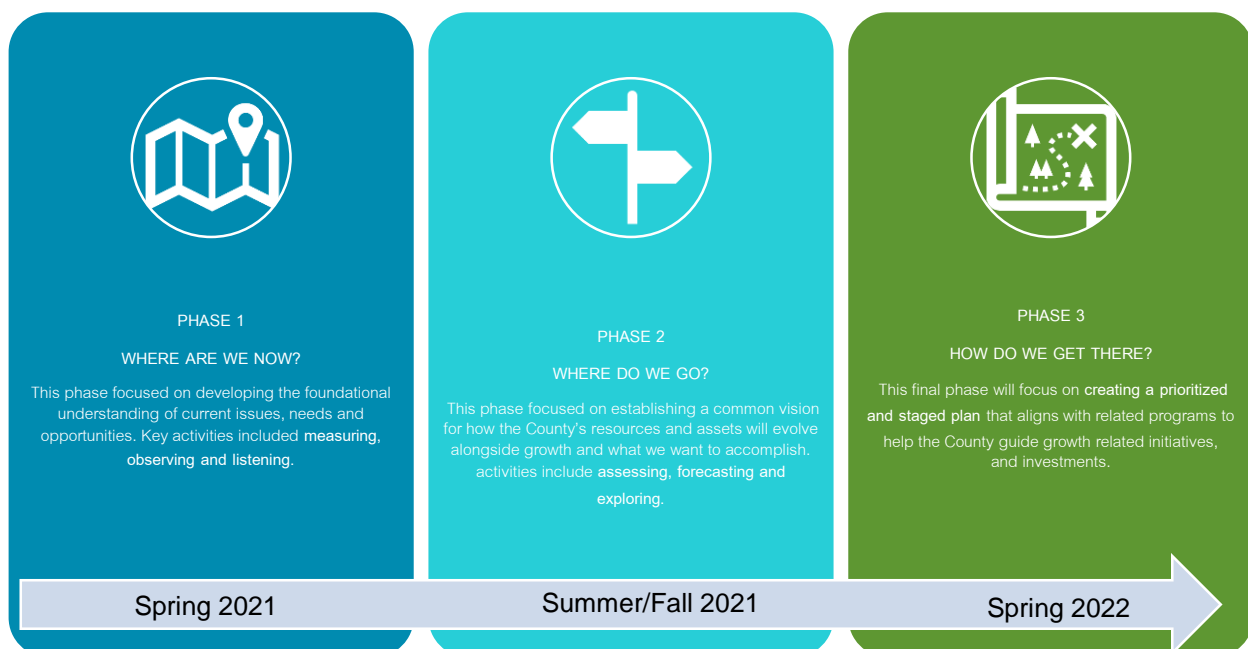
PHASE 1

WHERE ARE WE NOW?

This phase focused on developing the foundational understanding of current issues, needs and opportunities. Key activities included measuring, observing and listening.

PHASE 2

WHERE DO WE GO?

This phase focused on establishing a common vision for how the County's resources and assets will evolve alongside growth and what we want to accomplish. activities include assessing, forecasting and exploring.

PHASE 3

HOW DO WE GET THERE?

This final phase will focus on creating a prioritized and staged plan that aligns with related programs to help the County guide growth related initiatives, and investments.

Spring 2021

Summer/Fall 2021

Spring 2022